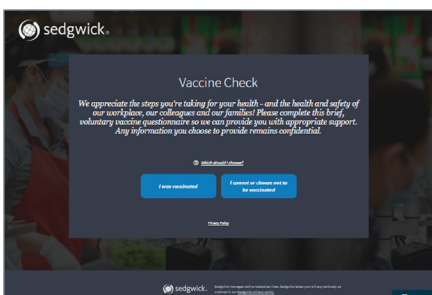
sedgwick.

Vaccine Check

We appreciate the steps you're taking for your health - and the health and safety of our workplace, our colleagues and our families! Please complete this brief, voluntary vaccine questionnaire so we can provide you with appropriate support. Any information you choose to provide remains confidential.

Which should I choose?

I was vaccinated

I cannot or choose not to be vaccinated

Privacy Policy

sedgwick. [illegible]